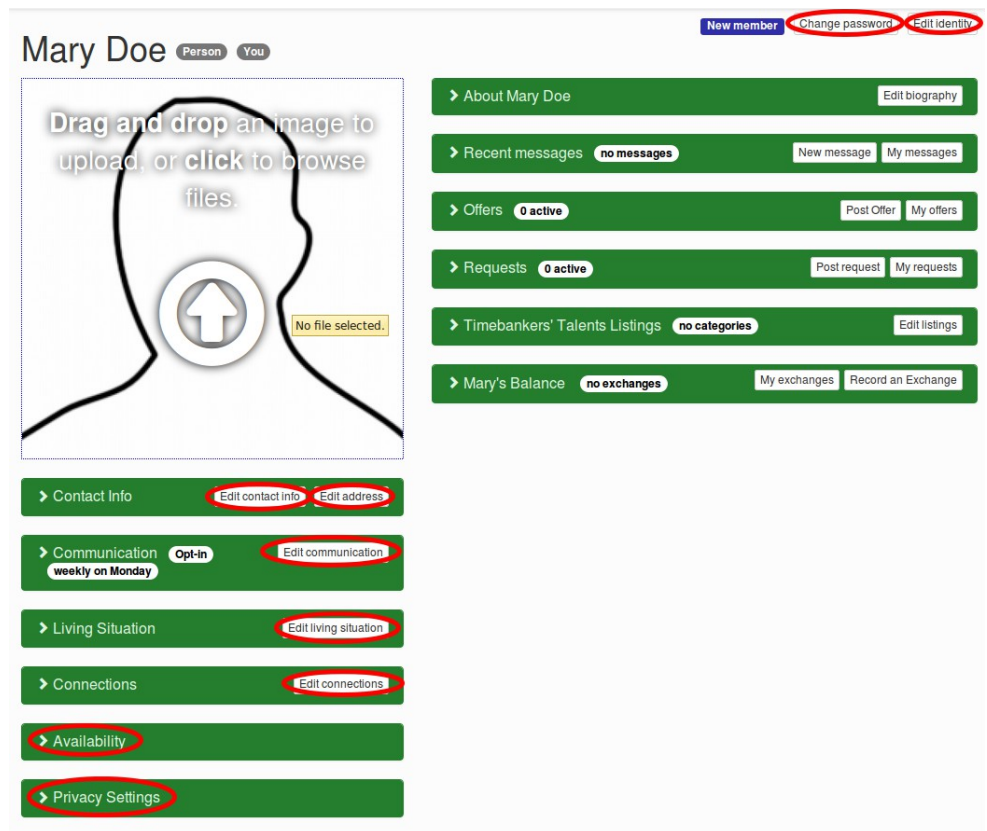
New member Change password Edit identity

Mary Doe Person You

Drag and drop an image to upload, or click to browse files.

No file selected.

Contact Info Edit contact info Edit address

Communication Opt-in weekly on Monday Edit communication

Living Situation Edit living situation

Connections Edit connections

Availability

Privacy Settings

About Mary Doe Edit biography

Recent messages no messages New message My messages

Offers 0 active Post Offer My offers

Requests 0 active Post request My requests

Timebankers' Talents Listings no categories Edit listings

Mary's Balance no exchanges My exchanges Record an Exchange